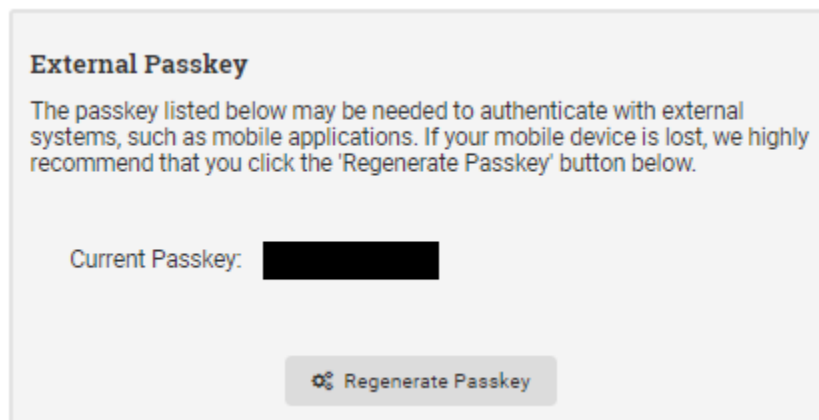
External Passkey

The passkey listed below may be needed to authenticate with external systems, such as mobile applications. If your mobile device is lost, we highly recommend that you click the 'Regenerate Passkey' button below.

Current Passkey: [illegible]

Regenerate Passkey